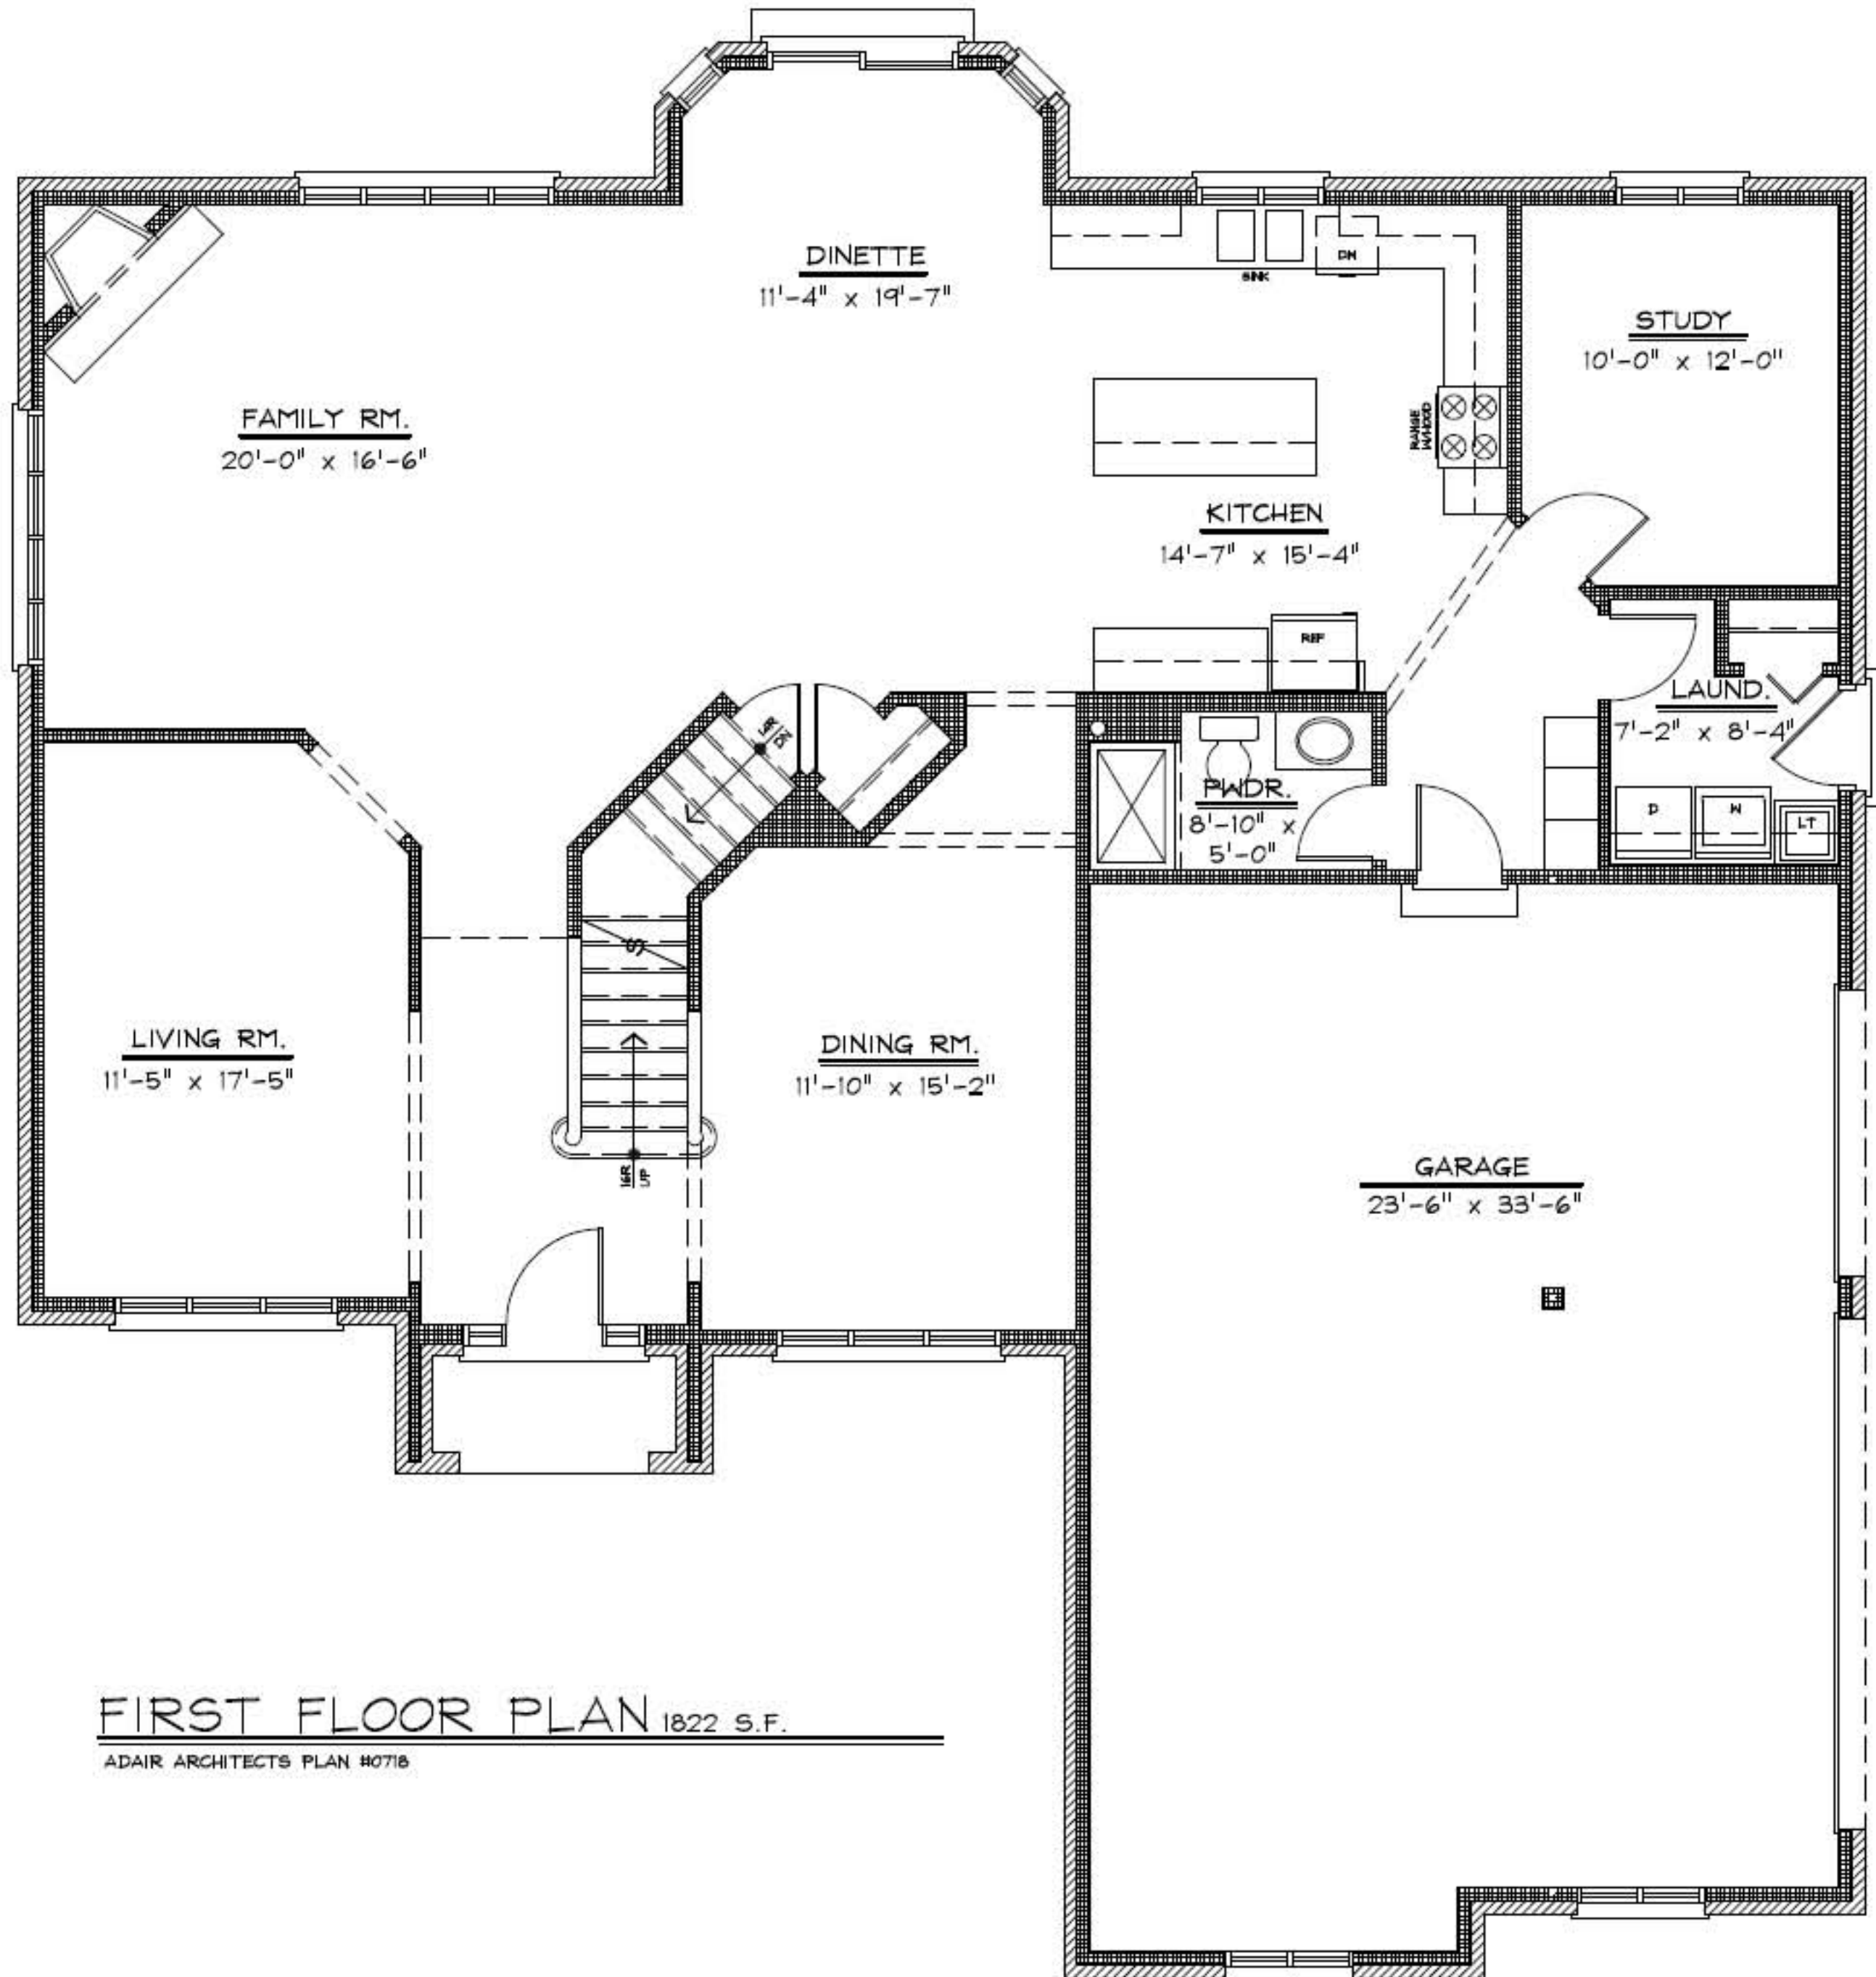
DINETTE
11'-4" x 19'-7"

SINK

DW

STUDY
10'-0" x 12'-0"

FAMILY RM.
20'-0" x 16'-6"

RANGE W/HOOD

KITCHEN
14'-7" x 15'-4"

REF

14R DN

LAUND.
7'-2" x 8'-4"

PWDR.
8'-10" x 5'-0"

D

W

LT

LIVING RM.
11'-5" x 17'-5"

DINING RM.
11'-10" x 15'-2"

16R UP

GARAGE
23'-6" x 33'-6"

FIRST FLOOR PLAN 1822 S.F.

ADAIR ARCHITECTS PLAN #0718